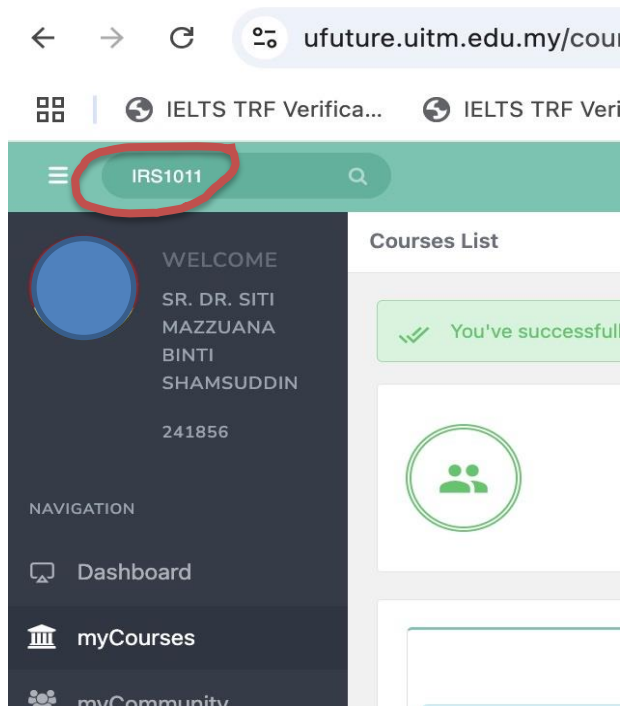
ufuture.uitm.edu.my/cour

IELTS TRF Verifica... IELTS TRF Veri

IRS1011

WELCOME

SR. DR. SITI MAZZUANA BINTI SHAMSUDDIN

241856

NAVIGATION

Dashboard

myCourses

myCommunity

Courses List

You've successfull